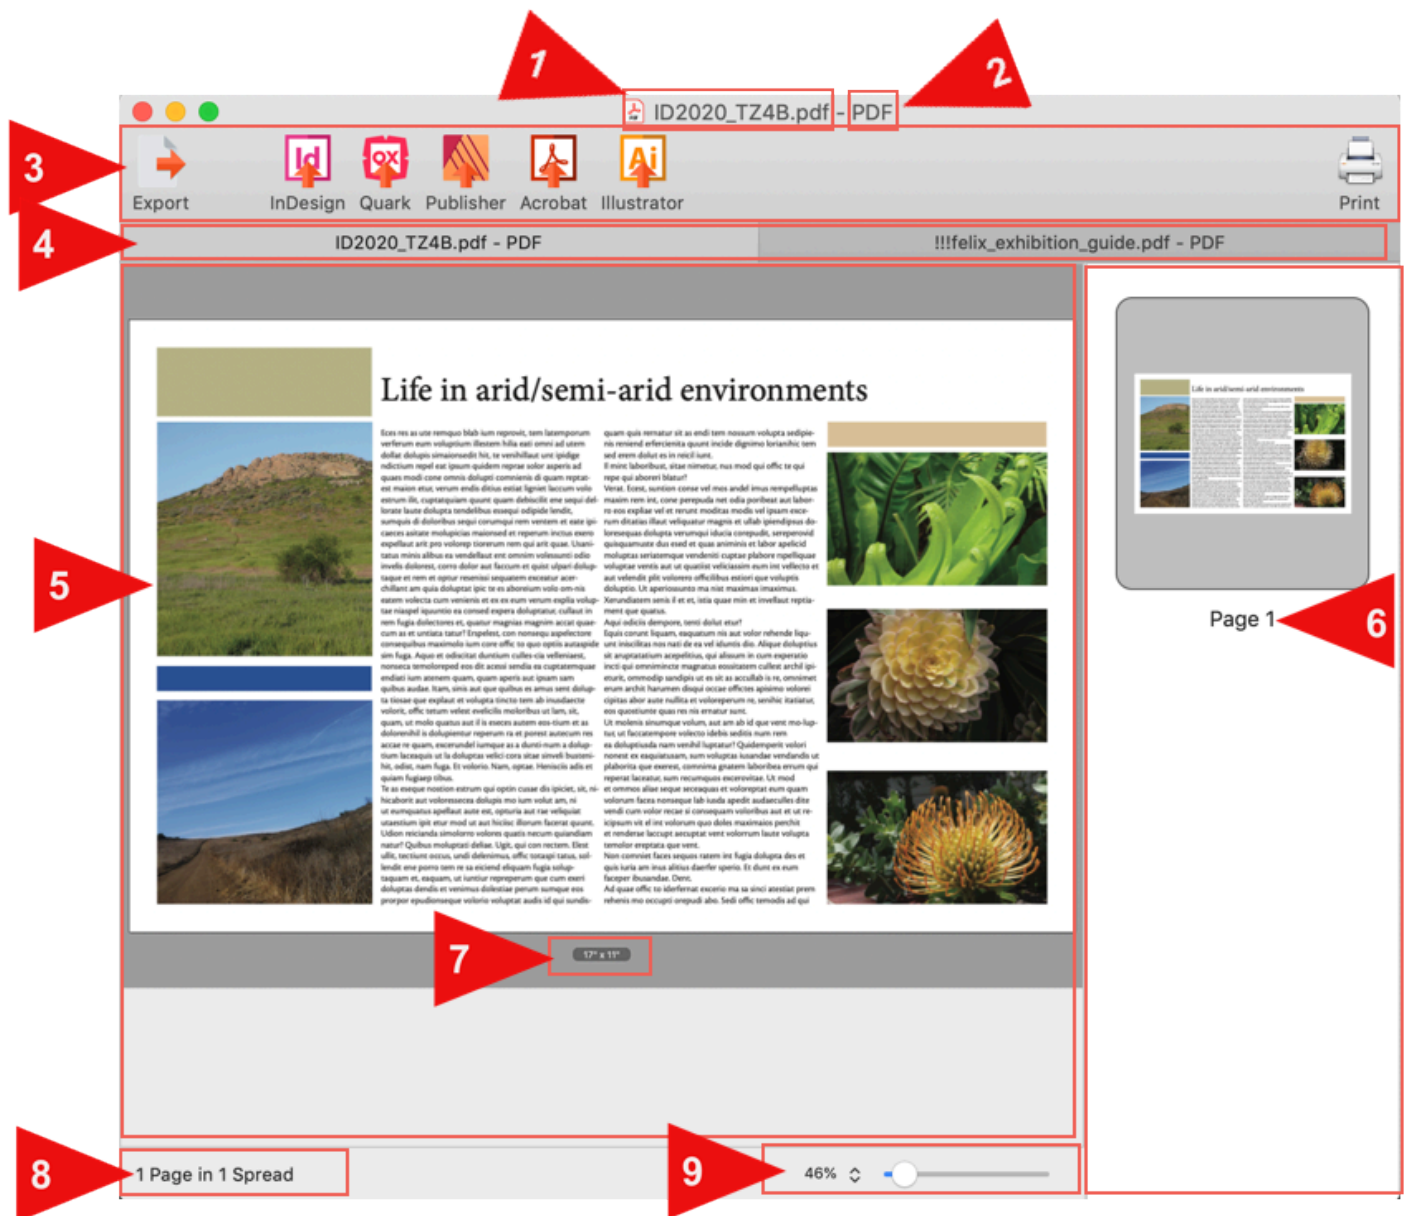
1

2

ID2020_TZ4B.pdf - PDF

3

Export

InDesign

Quark

Publisher

Acrobat

Illustrator

Print

4

ID2020_TZ4B.pdf - PDF

!!!felix_exhibition_guide.pdf - PDF

5

Life in arid/semi-arid environments

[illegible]

6

Page 1

7

17" x 11"

8

1 Page in 1 Spread

9

46%